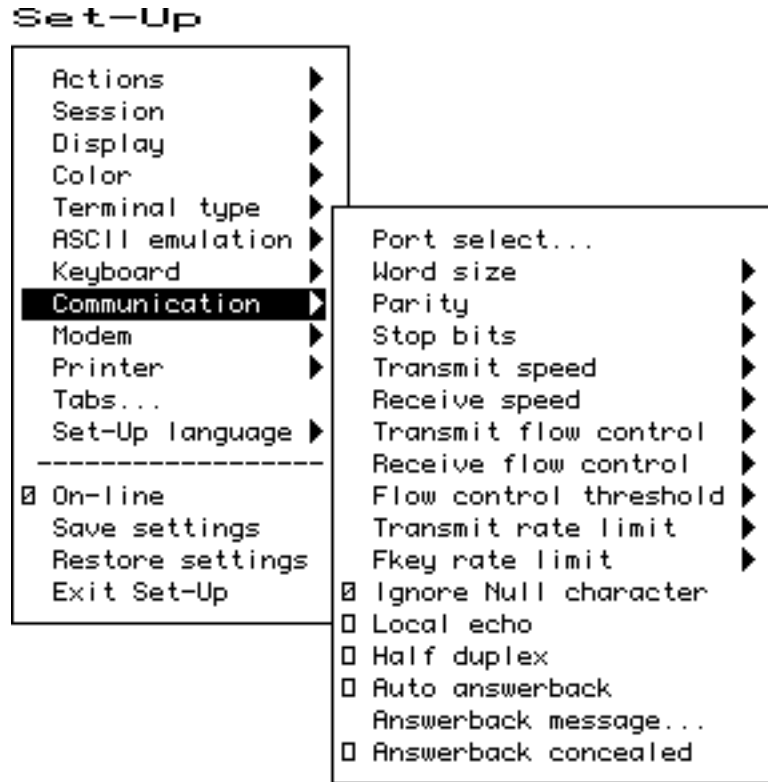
Set-Up

Actions
Session
Display
Color
Terminal type
ASCII emulation
Keyboard
Communication
Modem
Printer
Tabs...
Set-Up language
------------------
☒ On-line
Save settings
Restore settings
Exit Set-Up

Port select...
Word size
Parity
Stop bits
Transmit speed
Receive speed
Transmit flow control
Receive flow control
Flow control threshold
Transmit rate limit
Fkey rate limit
☒ Ignore Null character
☐ Local echo
☐ Half duplex
☐ Auto answerback
Answerback message...
☐ Answerback concealed